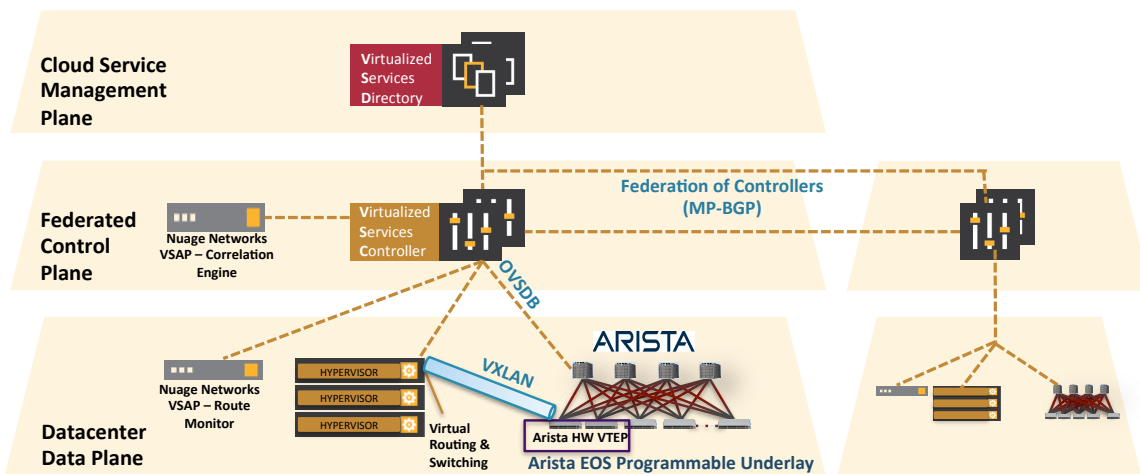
Cloud Service Management Plane

Virtualized Services Directory

Federated Control Plane

Nuage Networks VSAP – Correlation Engine

Virtualized Services Controller

Federation of Controllers (MP-BGP)

OVSDB

ARISTA

Nuage Networks VSAP – Route Monitor

HYPERVISOR

HYPERVISOR

HYPERVISOR

VXLAN

Virtual Routing & Switching

Arista HW VTEP

Datacenter Data Plane

Arista EOS Programmable Underlay